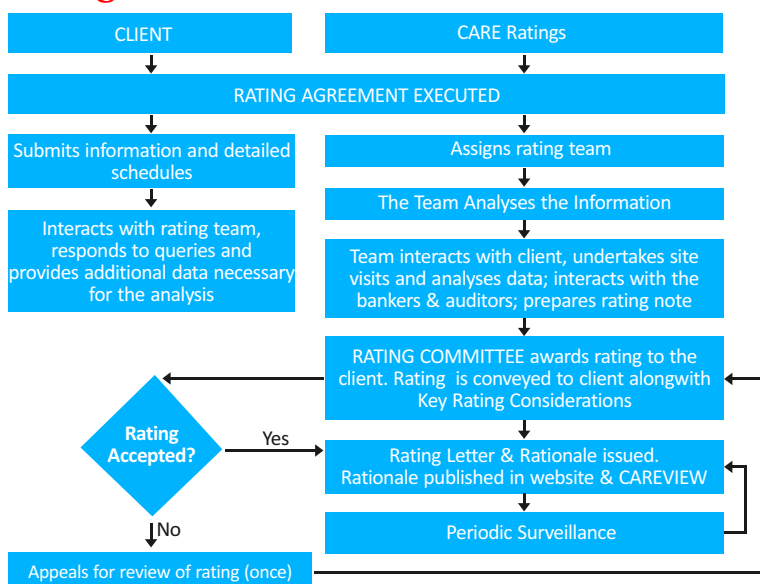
CLIENT

CARE Ratings

RATING AGREEMENT EXECUTED

Submits information and detailed schedules

Interacts with rating team, responds to queries and provides additional data necessary for the analysis

Assigns rating team

The Team Analyses the Information

Team interacts with client, undertakes site visits and analyses data; interacts with the bankers & auditors; prepares rating note

RATING COMMITTEE awards rating to the client. Rating is conveyed to client alongwith Key Rating Considerations

Rating Accepted?

Yes

Rating Letter & Rationale issued. Rationale published in website & CAREVIEW

Periodic Surveillance

No

Appeals for review of rating (once)